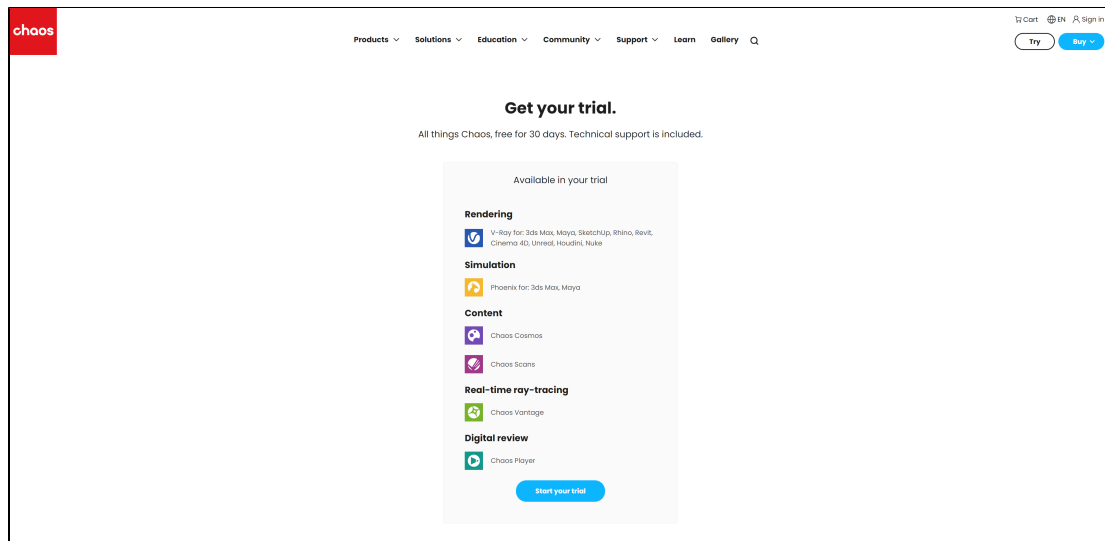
chaos

Products Solutions Education Community Support Learn Gallery

Cart EN Sign in

Try Buy

Get your trial.

All things Chaos, free for 30 days. Technical support is included.

Available in your trial

Rendering

V-Ray for: 3ds Max, Maya, SketchUp, Rhino, Revit, Cinema 4D, Unreal, Houdini, Nuke

Simulation

Phoenix for: 3ds Max, Maya

Content

Chaos Cosmos

Chaos Scans

Real-time ray-tracing

Chaos Vantage

Digital review

Chaos Player

Start your trial